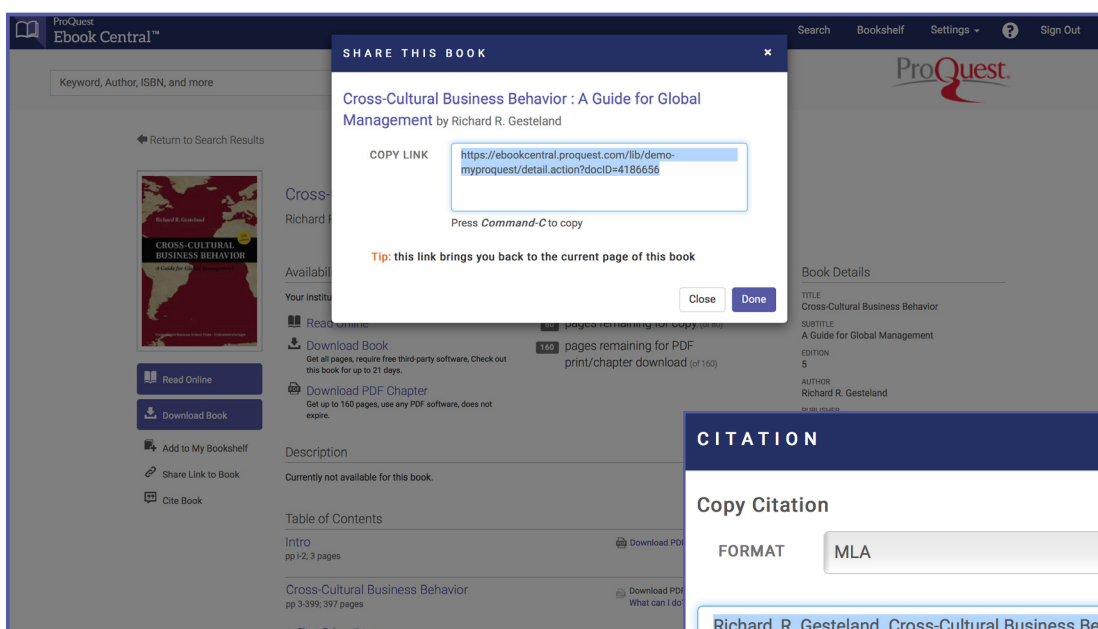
ProQuest Ebook Central™

Search Bookshelf Settings ? Sign Out

Keyword, Author, ISBN, and more

ProQuest

Return to Search Results

Richard R. Gesteland
CROSS-CULTURAL BUSINESS BEHAVIOR
A Guide for Global Management

Cross-
Richard R

Availabi
Your institu

Read Online

Download Book
Get all pages, require free third-party software, Check out this book for up to 21 days.

Download PDF Chapter
Get up to 160 pages, use any PDF software, does not expire.

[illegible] pages remaining for copy (of 80)

160 pages remaining for PDF print/chapter download (of 160)

Read Online

Download Book

Add to My Bookshelf

Share Link to Book

Cite Book

Description
Currently not available for this book.

Table of Contents

Intro
pp i-2; 3 pages

Download PDF

Cross-Cultural Business Behavior
pp 3-399; 397 pages

Download PDF
What can I do

Book Details
TITLE
Cross-Cultural Business Behavior
SUBTITLE
A Guide for Global Management
EDITION
5
AUTHOR
Richard R. Gesteland
PUBLISHER

SHARE THIS BOOK ×

Cross-Cultural Business Behavior : A Guide for Global Management by Richard R. Gesteland

COPY LINK https://ebookcentral.proquest.com/lib/demo-myproquest/detail.action?docID=4186656

Press Command-C to copy

Tip: this link brings you back to the current page of this book

Close Done

CITATION

Copy Citation

FORMAT MLA

Richard R. Gesteland. Cross-Cultural Business Be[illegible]